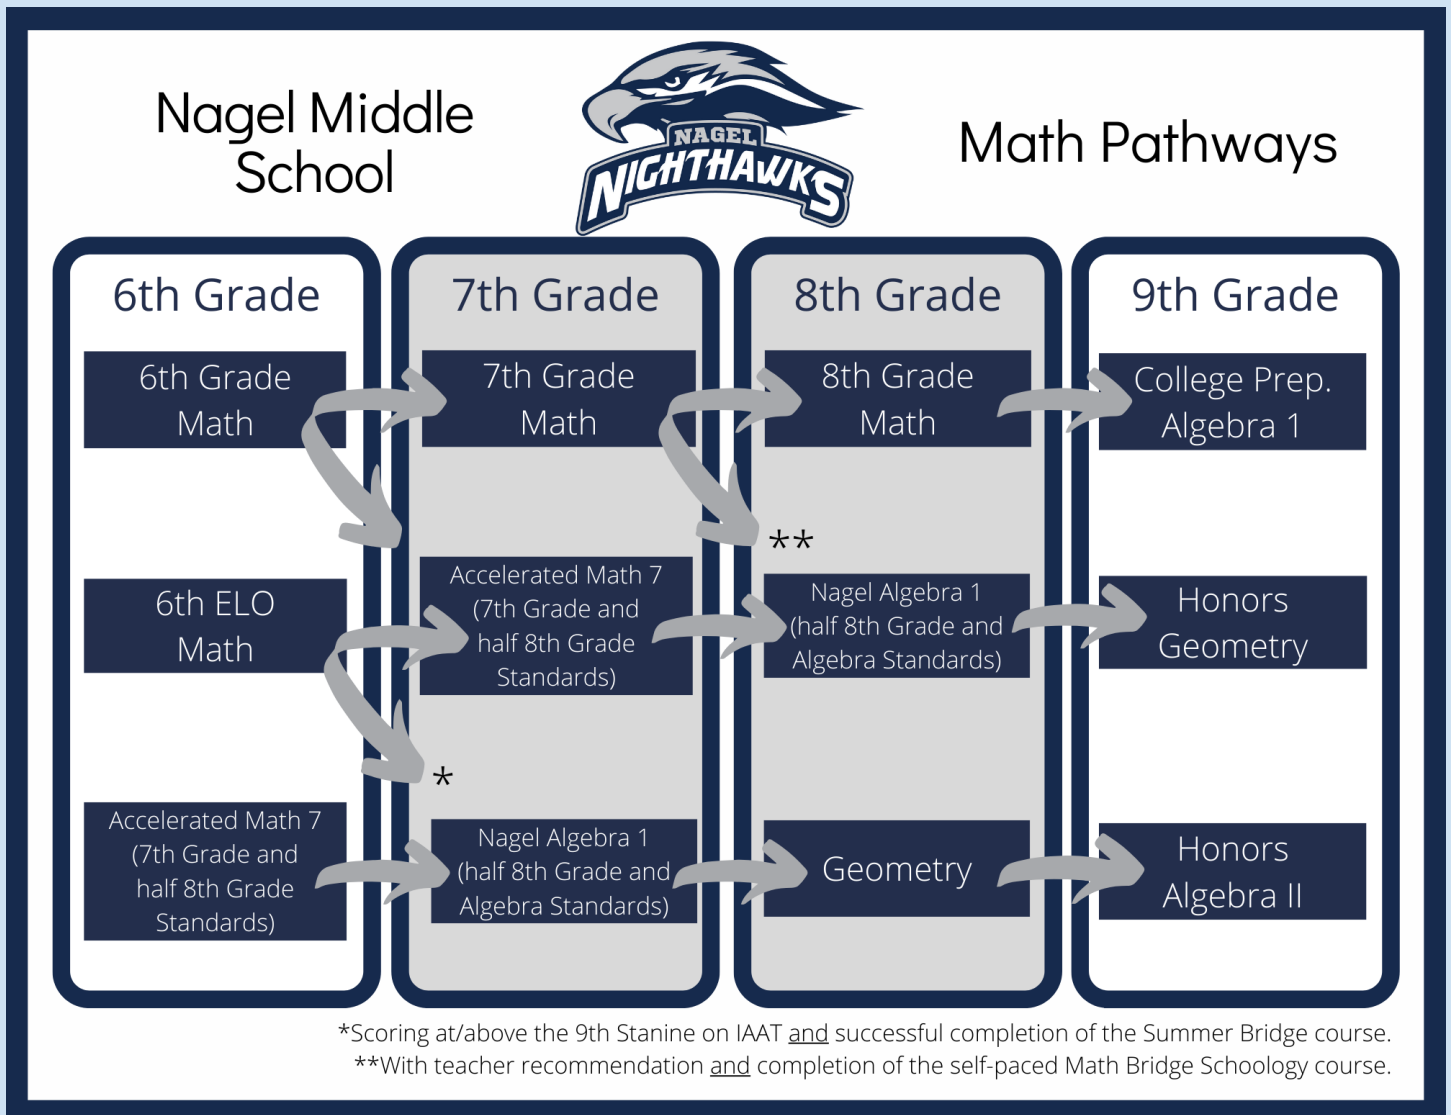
Nagel Middle School

NAGEL NIGHTHAWKS

Math Pathways

6th Grade

6th Grade Math

6th ELO Math

Accelerated Math 7 (7th Grade and half 8th Grade Standards)

7th Grade

7th Grade Math

Accelerated Math 7 (7th Grade and half 8th Grade Standards)

*

Nagel Algebra 1 (half 8th Grade and Algebra Standards)

8th Grade

8th Grade Math

**

Nagel Algebra 1 (half 8th Grade and Algebra Standards)

Geometry

9th Grade

College Prep. Algebra 1

Honors Geometry

Honors Algebra II

*Scoring at/above the 9th Stanine on IAAT and successful completion of the Summer Bridge course.
**With teacher recommendation and completion of the self-paced Math Bridge Schoology course.